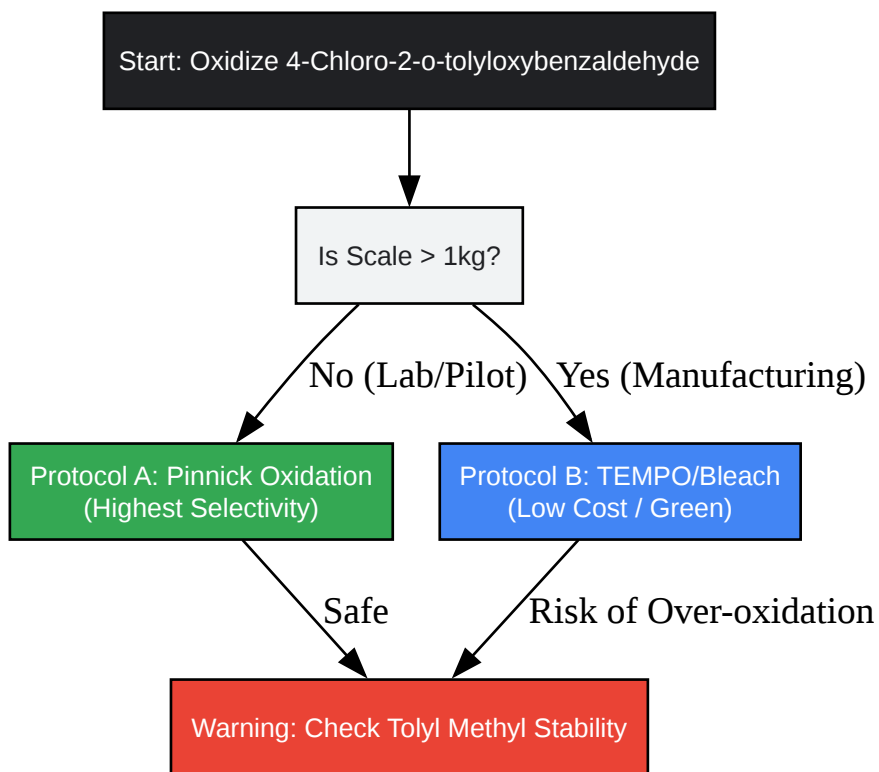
Start: Oxidize 4-Chloro-2-o-tolyloxybenzaldehyde

Is Scale > 1kg?

No (Lab/Pilot)

Yes (Manufacturing)

Protocol A: Pinnick Oxidation
(Highest Selectivity)

Protocol B: TEMPO/Bleach
(Low Cost / Green)

Safe

Risk of Over-oxidation

Warning: Check Tolyl Methyl Stability